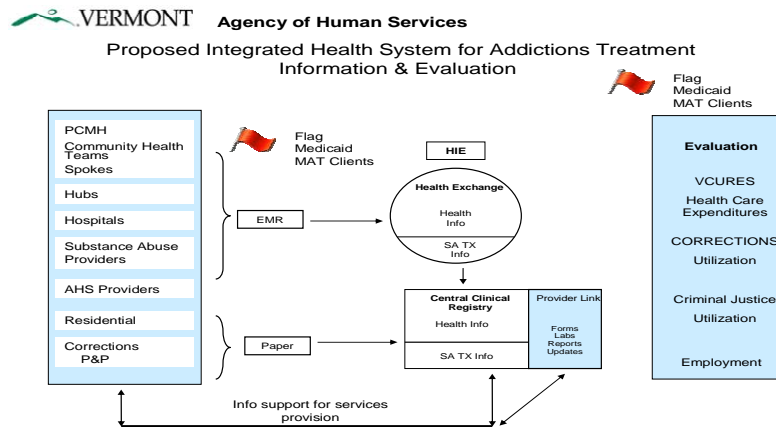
VERMONT Agency of Human Services

Proposed Integrated Health System for Addictions Treatment Information & Evaluation

Flag Medicaid MAT Clients

PCMH
Community Health Teams
Spokes

Hubs

Hospitals

Substance Abuse Providers

AHS Providers

Residential

Corrections P&P

Flag Medicaid MAT Clients

EMR

Paper

HIE

Health Exchange

Health Info

SA TX Info

Central Clinical Registry

Health Info

SA TX Info

Provider Link

Forms
Labs
Reports
Updates

Evaluation

VCURES

Health Care Expenditures

CORRECTIONS

Utilization

Criminal Justice

Utilization

Employment

Info support for services provision